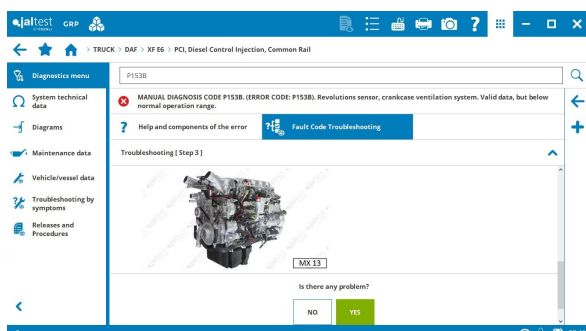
jaltest GRP

TRUCK > DAF > XF E6 > PCI, Diesel Control Injection, Common Rail

Diagnostics menu

System technical data

Diagrams

Maintenance data

Vehicle/vessel data

Troubleshooting by symptoms

Releases and Procedures

P153B

MANUAL DIAGNOSIS CODE P153B. (ERROR CODE: P153B). Revolutions sensor, crankcase ventilation system. Valid data, but below normal operation range.

Help and components of the error

Fault Code Troubleshooting

Troubleshooting [ Step 3 ]

MX 13

Is there any problem?

NO

YES